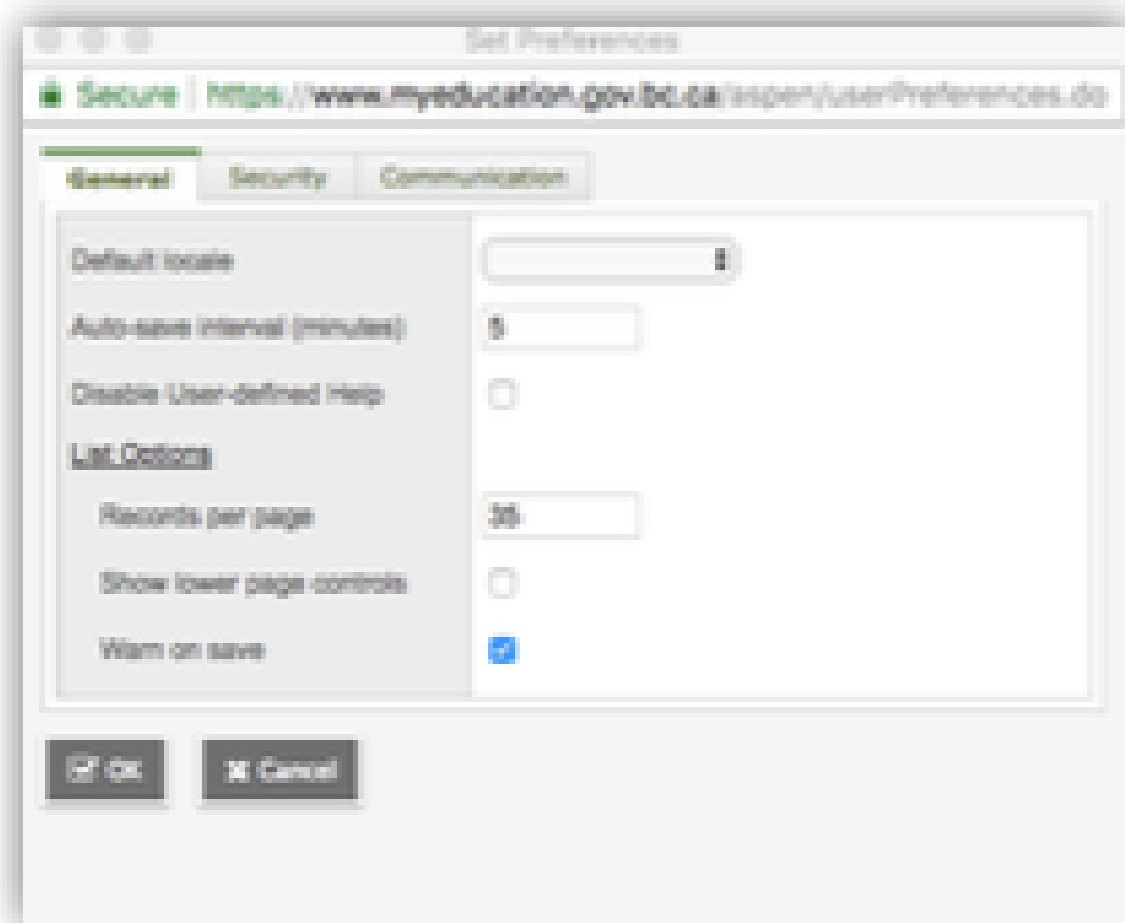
Set Preferences

Secure | https://www.myeducation.gov.bc.ca/aspen/userPreferences.do

General Security Communication

Default locale

Auto-save interval (minutes) 5

Disable User-defined Help

List Options

Records per page 35

Show lower page controls

Warn on save

OK Cancel